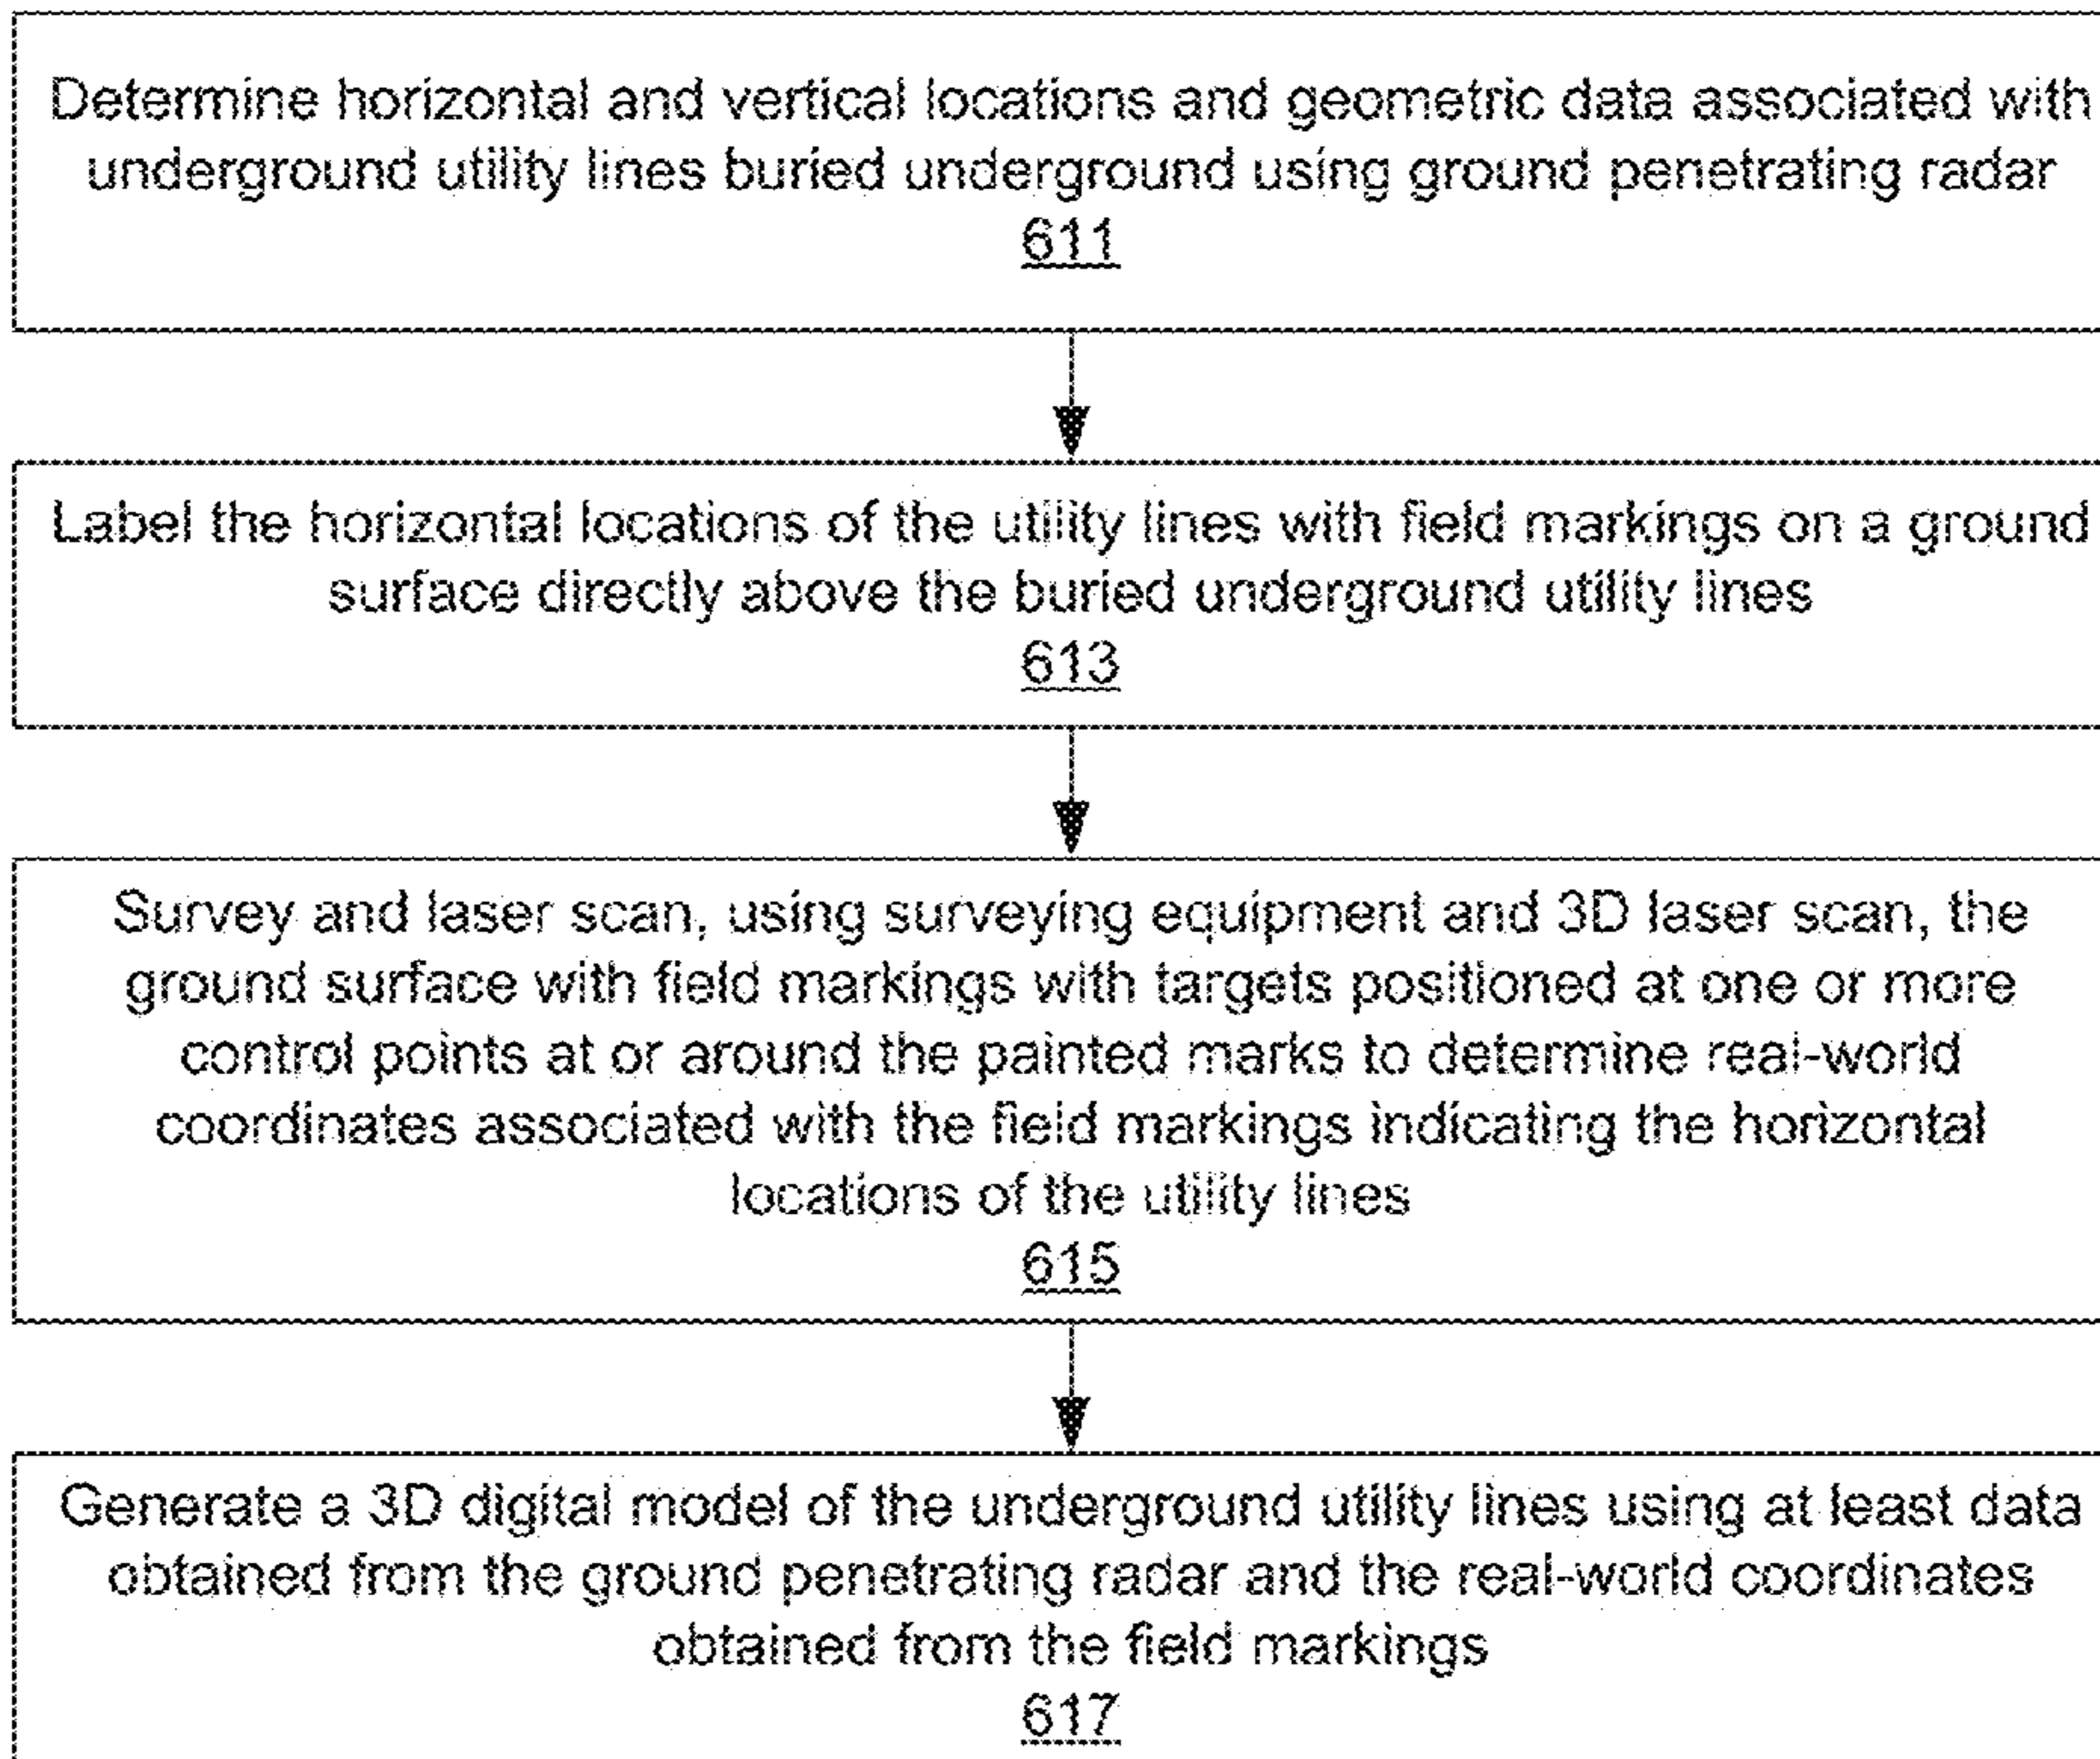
Determine horizontal and vertical locations and geometric data associated with underground utility lines buried underground using ground penetrating radar
611

Label the horizontal locations of the utility lines with field markings on a ground surface directly above the buried underground utility lines
613

Survey and laser scan, using surveying equipment and 3D laser scan, the ground surface with field markings with targets positioned at one or more control points at or around the painted marks to determine real-world coordinates associated with the field markings indicating the horizontal locations of the utility lines
615

Generate a 3D digital model of the underground utility lines using at least data obtained from the ground penetrating radar and the real-world coordinates obtained from the field markings
617